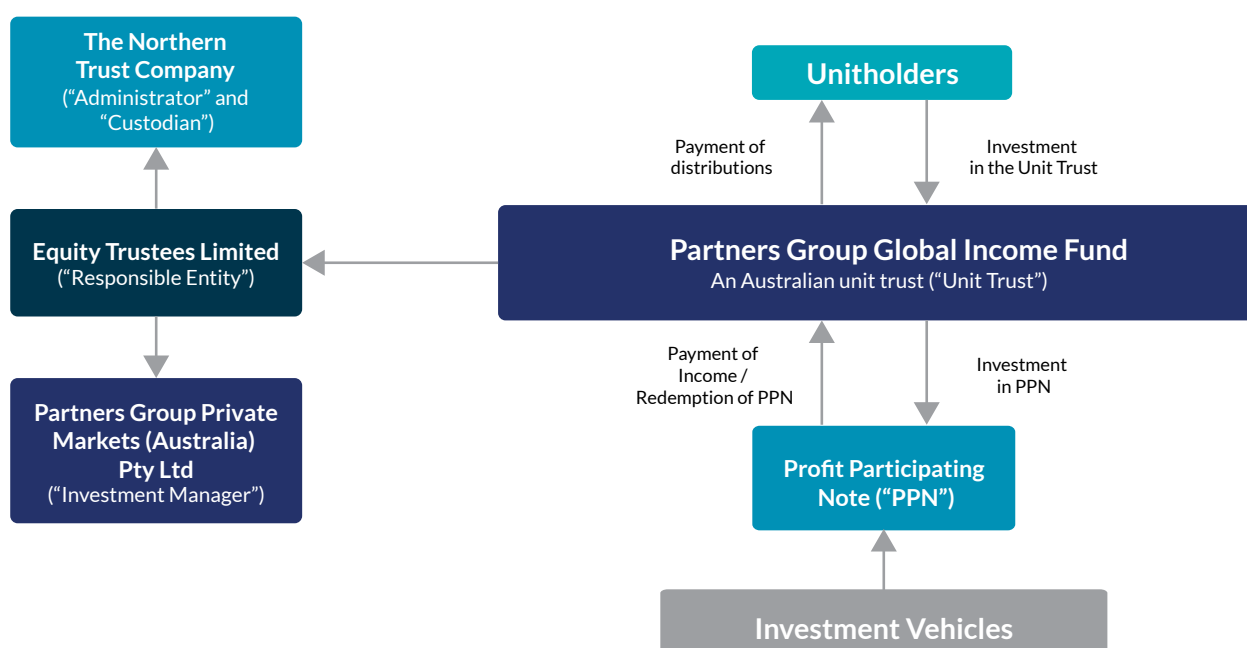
The Northern Trust Company
(“Administrator” and “Custodian”)

Equity Trustees Limited
(“Responsible Entity”)

Partners Group Private Markets (Australia) Pty Ltd
(“Investment Manager”)

Unitholders

Payment of distributions

Investment in the Unit Trust

Partners Group Global Income Fund
An Australian unit trust (“Unit Trust”)

Payment of Income / Redemption of PPN

Investment in PPN

Profit Participating Note (“PPN”)

Investment Vehicles